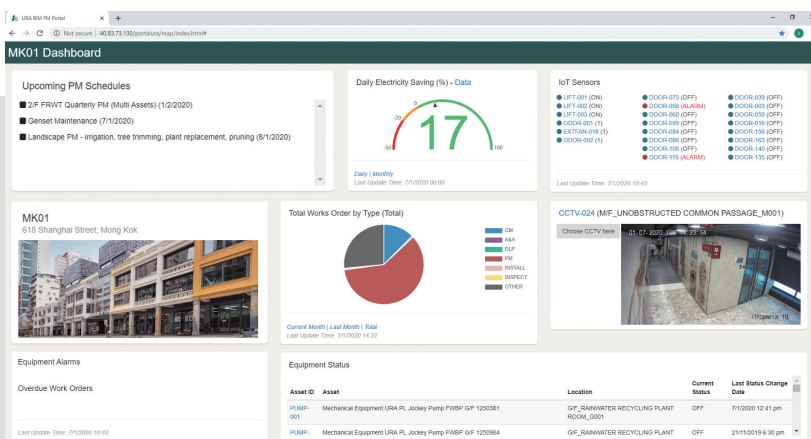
URA BIM FM Portal × +

Not secure | 40.83.73.130/portalura/map/index.html#

MK01 Dashboard

Upcoming PM Schedules

2/F FRWT Quarterly PM (Multi Assets) (1/2/2020)

Genset Maintenance (7/1/2020)

Landscape PM - irrigation, tree trimming, plant replacement, pruning (8/1/2020)

Daily Electricity Saving (%) - Data

0
-20
20
-50
100
17

Daily | Monthly
Last Update Time: 7/1/2020 00:00

IoT Sensors

LIFT-001 (ON)
LIFT-002 (ON)
LIFT-003 (ON)
DOOR-001 (1)
EXTFAN-018 (1)
DOOR-002 (1)

DOOR-073 (OFF)
DOOR-056 (ALARM)
DOOR-060 (OFF)
DOOR-099 (OFF)
DOOR-084 (OFF)
DOOR-088 (OFF)
DOOR-108 (OFF)
DOOR-119 (ALARM)

DOOR-039 (OFF)
DOOR-003 (OFF)
DOOR-050 (OFF)
DOOR-015 (OFF)
DOOR-156 (OFF)
DOOR-163 (OFF)
DOOR-140 (OFF)
DOOR-135 (OFF)

Last Update Time: 7/1/2020 10:43

MK01
618 Shanghai Street, Mong Kok

Total Works Order by Type (Total)

CM
A&A
DLP
PM
INSTALL
INSPECT
OTHER

Current Month | Last Month | Total
Last Update Time: 7/1/2020 14:22

CCTV-024 (M/F_UNOBSTRUCTED COMMON PASSAGE_M001)

Choose CCTV here

01-07-2020 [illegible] 23:54

Camera 10

Equipment Alarms

Overdue Work Orders

Last Update Time: 7/1/2020 10:43

Equipment Status

| Asset ID | Asset | Location | Current Status | Last Status Change Date |
|---|---|---|---|---|
| PUMP-001 | Mechanical Equipment URA PL Jockey Pump FWBP G/F 1250361 | G/F_RAINWATER RECYCLING PLANT ROOM_G001 | OFF | 7/1/2020 12:41 pm |
| PUMP- | Mechanical Equipment URA PL Jockey Pump FWBP G/F 1250984 | G/F_RAINWATER RECYCLING PLANT | OFF | 21/11/2019 6:30 pm |